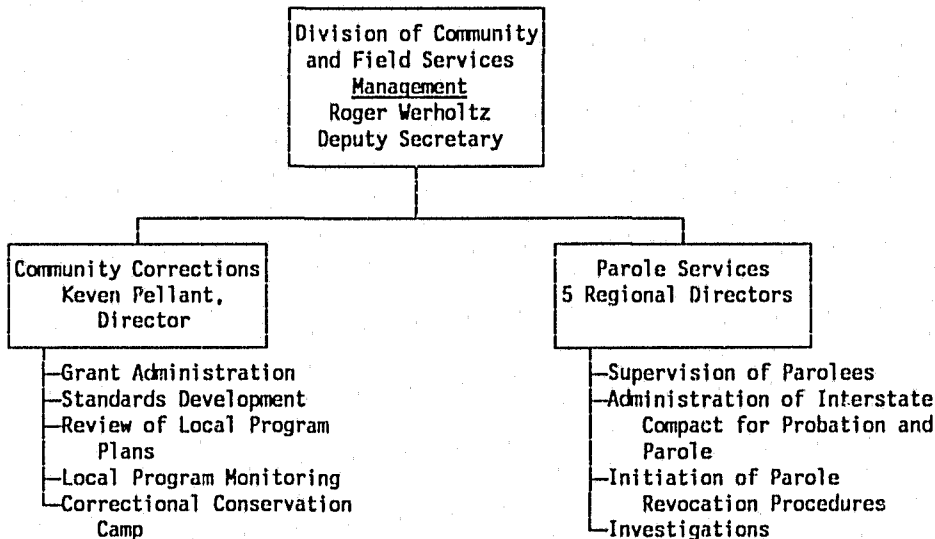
Division of Community and Field Services
Management
Roger Werholtz
Deputy Secretary

Community Corrections
Keven Pellant,
Director

Grant Administration
Standards Development
Review of Local Program Plans
Local Program Monitoring
Correctional Conservation Camp

Parole Services
5 Regional Directors

Supervision of Parolees
Administration of Interstate Compact for Probation and Parole
Initiation of Parole Revocation Procedures
Investigations